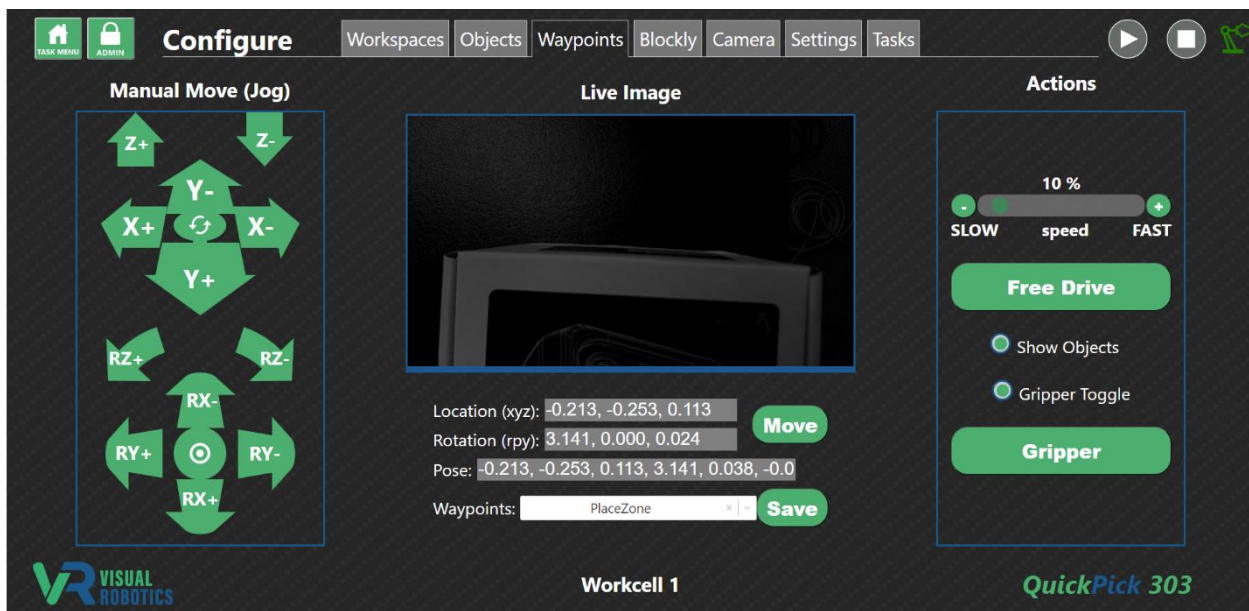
TASK MENU ADMIN Configure

Workspaces Objects Waypoints Blockly Camera Settings Tasks

Manual Move (Jog)

Z+ Z-

Y-

X+ X-

Y+

RZ+ RZ-

RX-

RY+ RY-

RX+

Live Image

Location (xyz): -0.213, -0.253, 0.113

Rotation (rpy): 3.141, 0.000, 0.024

Move

Pose: -0.213, -0.253, 0.113, 3.141, 0.038, -0.0

Waypoints: PlaceZone

Save

Actions

10 %

- +

SLOW speed FAST

Free Drive

Show Objects

Gripper Toggle

Gripper

VR VISUAL ROBOTICS

Workcell 1

QuickPick 303